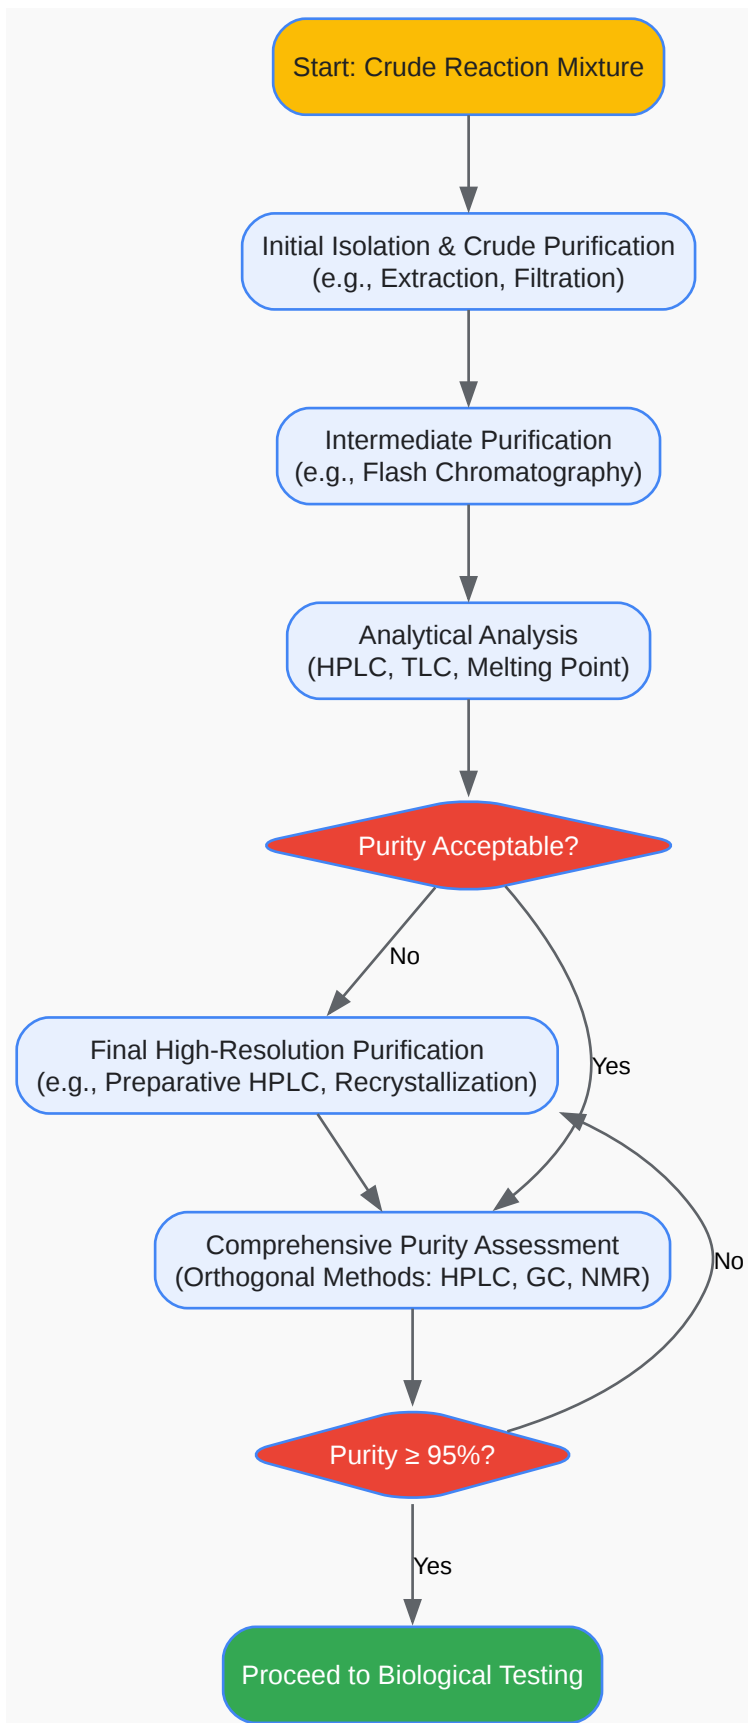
Start: Crude Reaction Mixture

Initial Isolation & Crude Purification
(e.g., Extraction, Filtration)

Intermediate Purification
(e.g., Flash Chromatography)

Analytical Analysis
(HPLC, TLC, Melting Point)

Purity Acceptable?

No

Yes

Final High-Resolution Purification
(e.g., Preparative HPLC, Recrystallization)

Comprehensive Purity Assessment
(Orthogonal Methods: HPLC, GC, NMR)

No

Purity $\geq$ 95%?

Yes

Proceed to Biological Testing